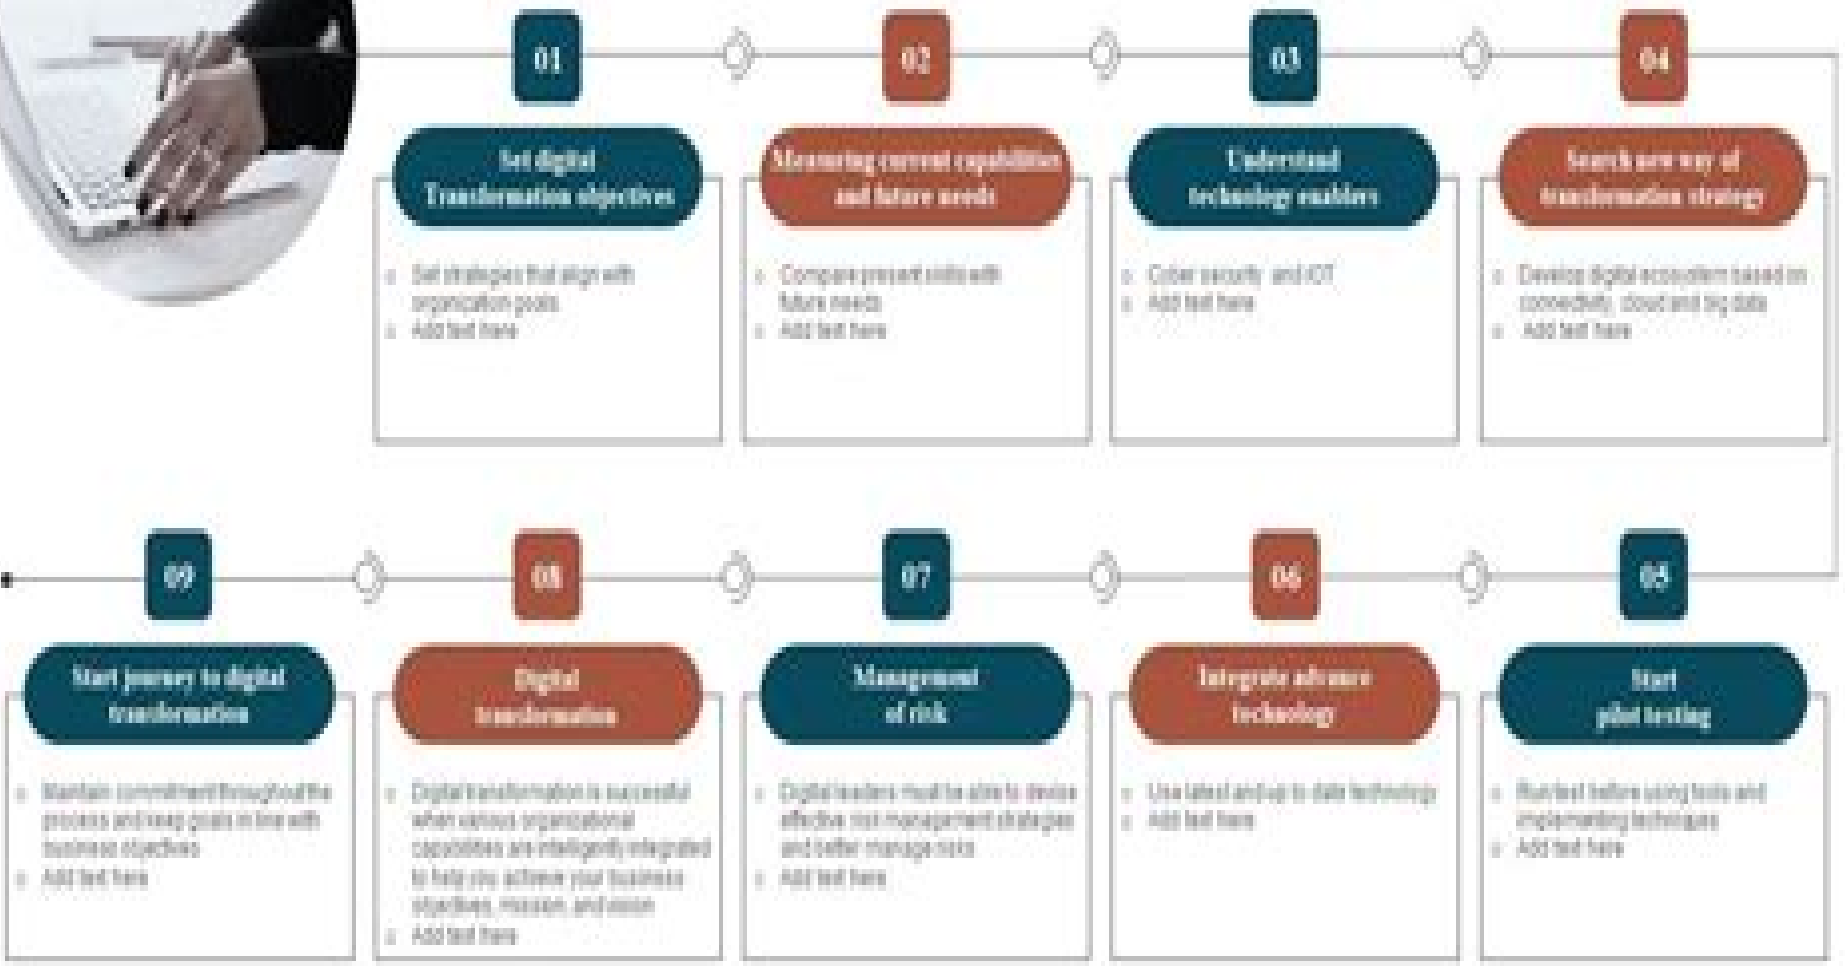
01

Set digital Transformation objectives

- Set strategies that align with organization goals
- Add text here

02

Measuring current capabilities and future needs

- Compare present skills with future needs
- Add text here

03

Understand technology enablers

- Cyber security and IOT
- Add text here

04

Search new way of transformation strategy

- Develop digital ecosystem based on connectivity, cloud and big data
- Add text here

05

Start pilot testing

- Run test before using tools and implementing techniques
- Add text here

06

Integrate advance technology

- Use latest and up to date technology
- Add text here

07

Management of risk

- Digital leaders must be able to devise effective risk management strategies and better manage risks
- Add text here

08

Digital transformation

- Digital transformation is successful when various organizational capabilities are intelligently integrated to help you achieve your business objectives, mission, and vision
- Add text here

09

Start journey to digital transformation

- Maintain commitment throughout the process and keep goals in line with business objectives
- Add text here